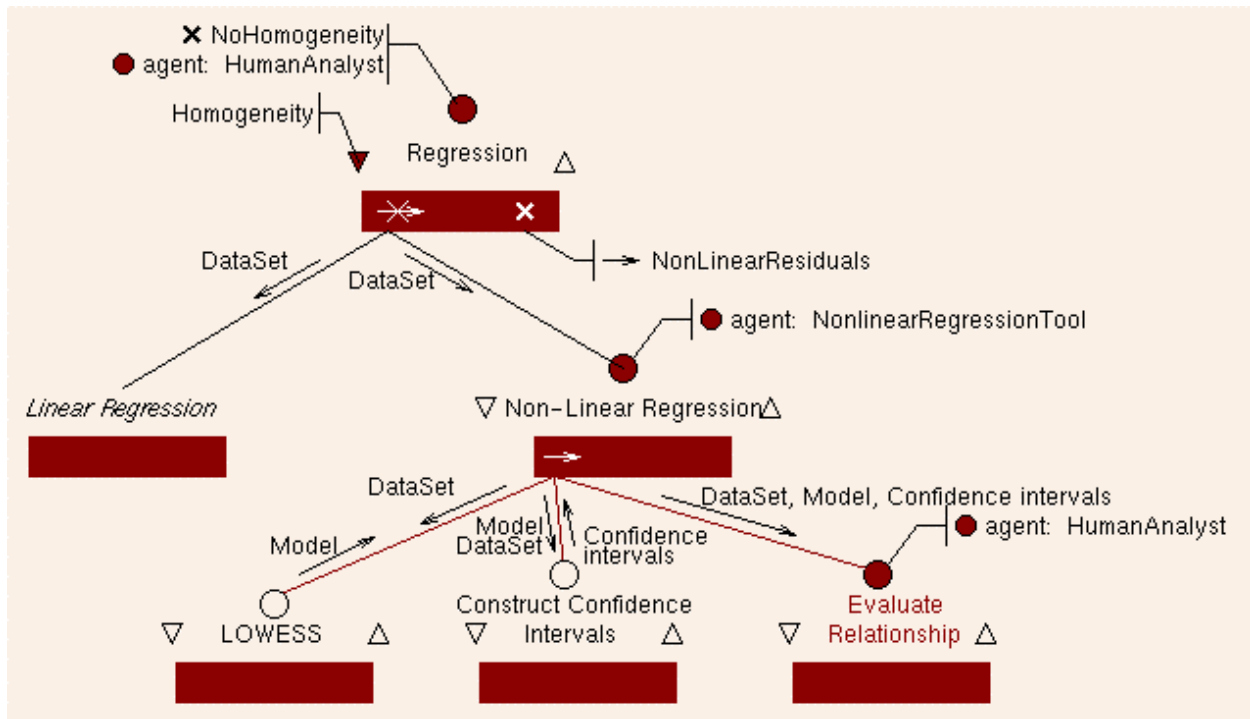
✕ NoHomogeneity
agent: HumanAnalyst

Homogeneity

Regression △

✕

NonLinearResiduals

DataSet

DataSet

agent: NonlinearRegressionTool

*Linear Regression*

▽ Non-Linear Regression △

DataSet

DataSet, Model, Confidence intervals

Model

Model
DataSet

Confidence intervals

agent: HumanAnalyst

▽ LOWESS △

Construct Confidence
▽ Intervals △

Evaluate
▽ Relationship △